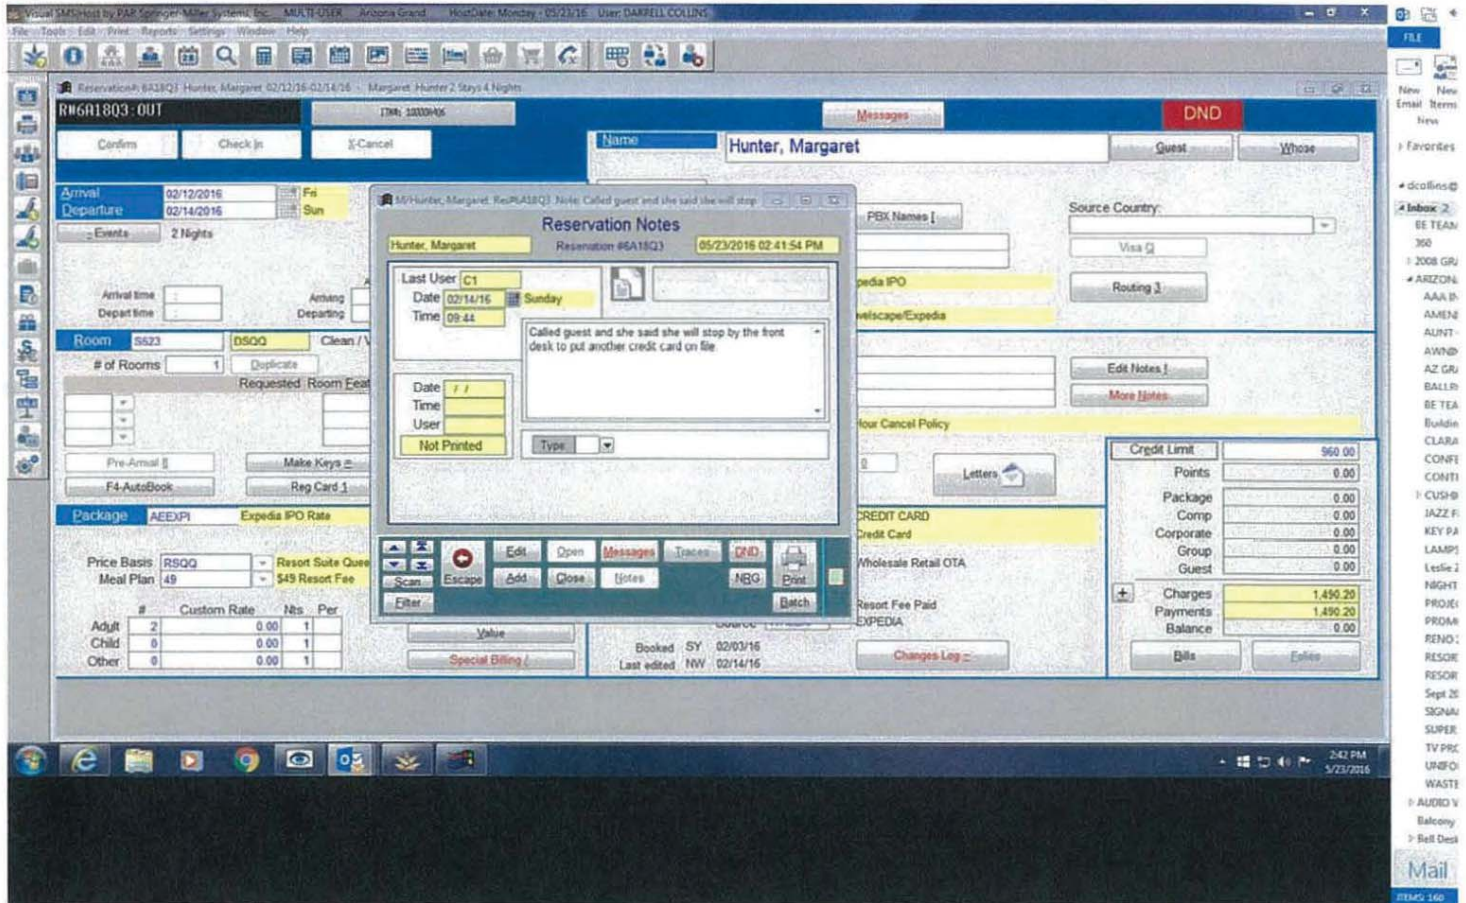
Visual SMS Host by PAR Springer-Miller Systems, Inc. MULTI-USER Arizona Grand HostDate: Monday - 05/23/16 User: DARRELL COLLINS

File Tools Edit Print Reports Settings Window Help

Reservation# 6A18Q3 Hunter, Margaret 02/12/16-02/14/16 - Margaret Hunter 2 Stays 4 Nights

R#6A18Q3: OUT

Messages

DND

Confirm Check In X-Cancel

Name Hunter, Margaret

Guest Whose

Arrival 02/12/2016 Fri
Departure 02/14/2016 Sun

Events 2 Nights

Arrival time
Depart time

Arriving
Departing

Room S523 DSQQ Clean / V

# of Rooms 1 Duplicate

Requested Room Feat

Pre-Arrival

Make Keys

F4-AutoBook

Reg Card 1

Package AEEXPI Expedia IPO Rate

Price Basis RSQQ Resort Suite Quee
Meal Plan 49 $49 Resort Fee

# Custom Rate Nts Per
Adult 2 0.00 1
Child 0 0.00 1
Other 0 0.00 1

Value

Special Billing

M/Hunter, Margaret Res#6A18Q3 Note: Called guest and she said she will stop

Reservation Notes

Hunter, Margaret Reservation #6A18Q3 05/23/2016 02:41:54 PM

Last User C1
Date 02/14/16 Sunday
Time 09:44

Called guest and she said she will stop by the front desk to put another credit card on file.

Date / /
Time
User
Not Printed

Type

Scan Escape Edit Open Messages Traces DND Print
Filter Add Close Notes NBG Batch

PBX Names

Source Country:

Visa

Routing 1

pedia IPO

velscape/Expedia

Edit Notes

More Notes

Hour Cancel Policy

Letters

CREDIT CARD
Credit Card

Wholesale Retail OTA

Resort Fee Paid
EXPEDIA

Booked SY 02/03/16
Last edited NW 02/14/16

Changes Log

Credit Limit 960.00
Points 0.00
Package 0.00
Comp 0.00
Corporate 0.00
Group 0.00
Guest 0.00

Charges 1,490.20
Payments 1,490.20
Balance 0.00

Bills Folios

2:42 PM
5/23/2016

FILE

New Email
New Items

Favorites

dcollins@

Inbox 2

BE TEAM
360
2008 GR
ARIZON
AAA
AMENI
AUNT
AWND
AZ GR
BALLR
BE TEA
Buildin
CLARA
CONFI
CONTI
CUSH
JAZZ F
KEY PA
LAMPS
Leslie
NIGHT
PROJE
PROM
RENO
RESOR
RESOR
Sept 20
SIGNA
SUPER
TV PRC
UNFO
WASTE
AUDIO V
Balcony
Bell Desk

Mail

ITEMS: 160